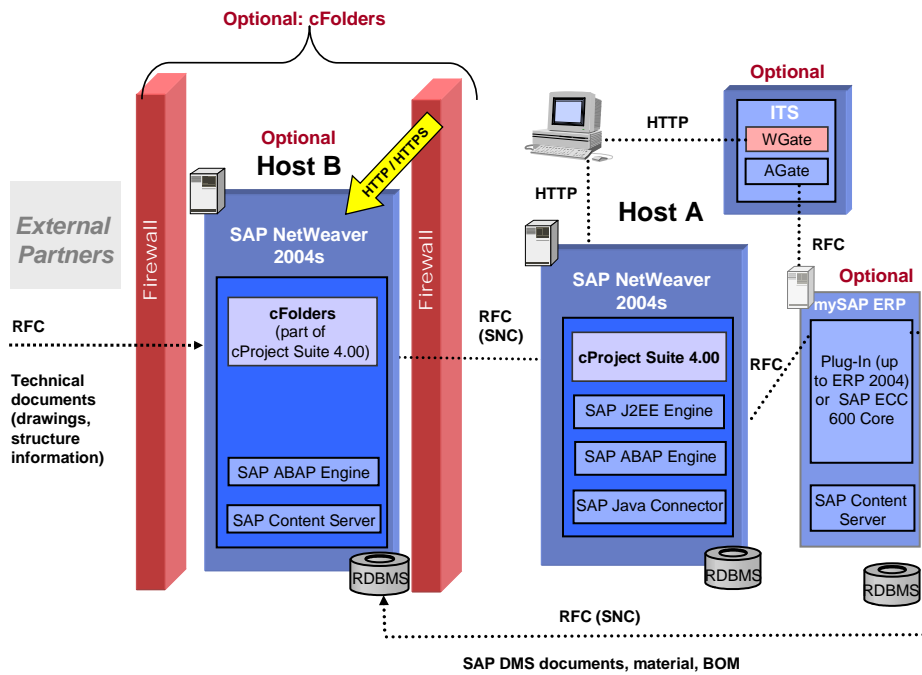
Optional: cFolders

Optional

Host B

HTTP / HTTPS

External Partners

Firewall

SAP NetWeaver 2004s

cFolders (part of cProject Suite 4.00)

SAP ABAP Engine

SAP Content Server

RDBMS

Firewall

RFC

Technical documents (drawings, structure information)

HTTP

HTTP

Optional

ITS

WGate

AGate

Host A

RFC

SAP NetWeaver 2004s

cProject Suite 4.00

SAP J2EE Engine

SAP ABAP Engine

SAP Java Connector

RDBMS

RFC (SNC)

RFC

Optional

mySAP ERP

Plug-In (up to ERP 2004) or SAP ECC 600 Core

SAP Content Server

RDBMS

RFC (SNC)

SAP DMS documents, material, BOM